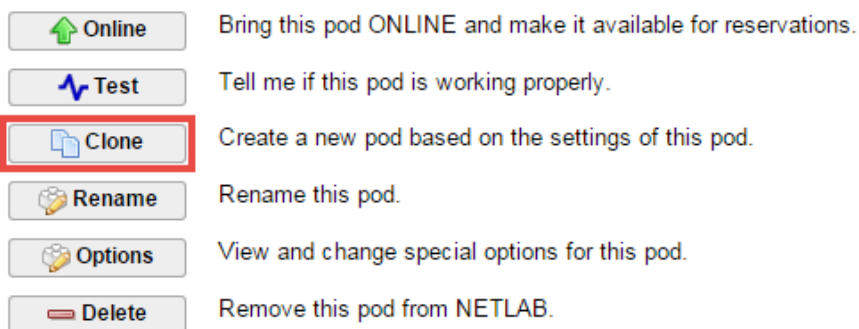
Online Bring this pod ONLINE and make it available for reservations.

Test Tell me if this pod is working properly.

Clone Create a new pod based on the settings of this pod.

Rename Rename this pod.

Options View and change special options for this pod.

Delete Remove this pod from NETLAB.